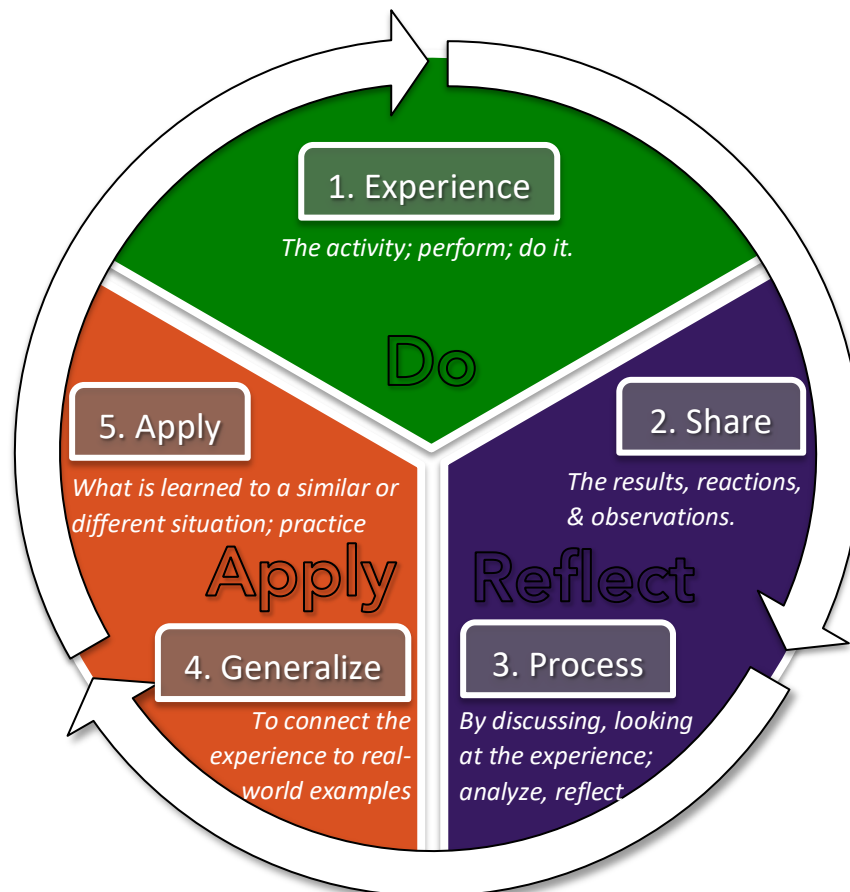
1. Experience

The activity; perform; do it.

Do

2. Share

The results, reactions, & observations.

Reflect

3. Process

By discussing, looking at the experience; analyze, reflect

4. Generalize

To connect the experience to real-world examples

Apply

5. Apply

What is learned to a similar or different situation; practice